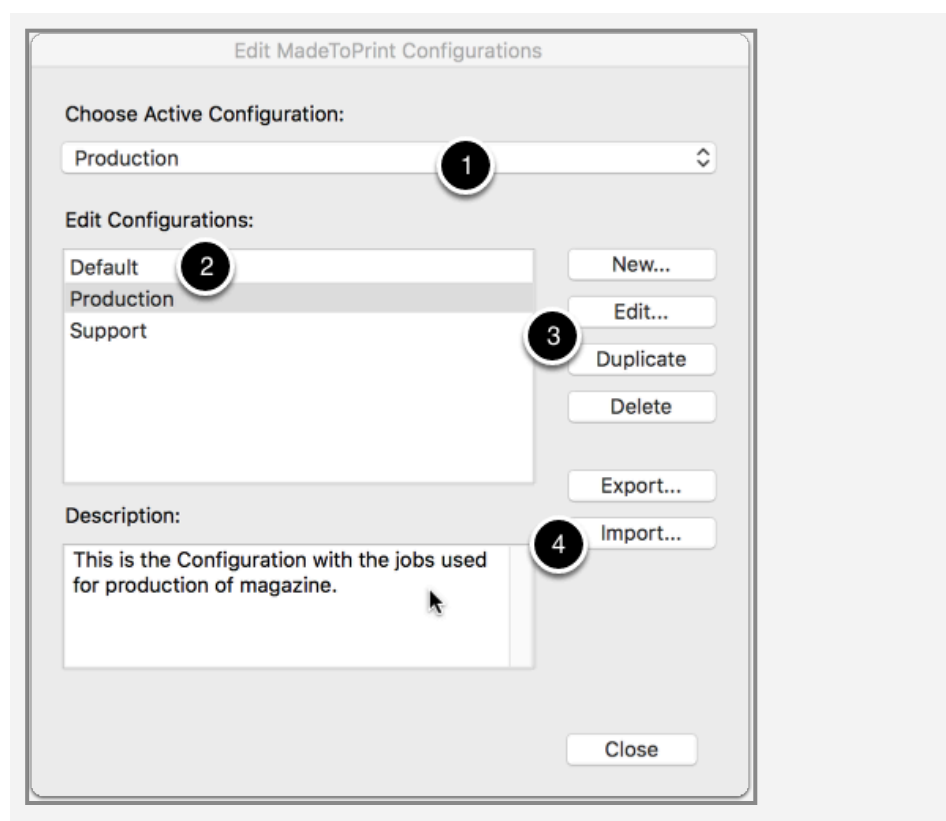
Edit MadeToPrint Configurations

Choose Active Configuration:

Production

1

Edit Configurations:

Default

2

Production

Support

New...

Edit...

3

Duplicate

Delete

Export...

Description:

4

Import...

This is the Configuration with the jobs used for production of magazine.

Close